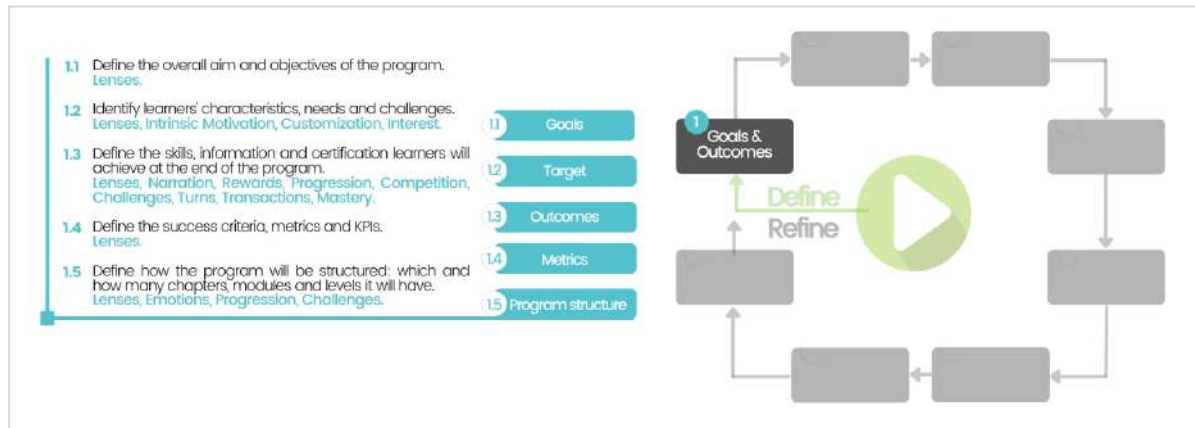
1.1 Define the overall aim and objectives of the program.
Lenses.

1.2 Identify learners' characteristics, needs and challenges.
Lenses, Intrinsic Motivation, Customization, Interest.

1.3 Define the skills, information and certification learners will achieve at the end of the program.
Lenses, Narration, Rewards, Progression, Competition, Challenges, Turns, Transactions, Mastery.

1.4 Define the success criteria, metrics and KPIs.
Lenses.

1.5 Define how the program will be structured: which and how many chapters, modules and levels it will have.
Lenses, Emotions, Progression, Challenges.

1.1 Goals
1.2 Target
1.3 Outcomes
1.4 Metrics
1.5 Program structure

1 Goals & Outcomes

Define
Refine